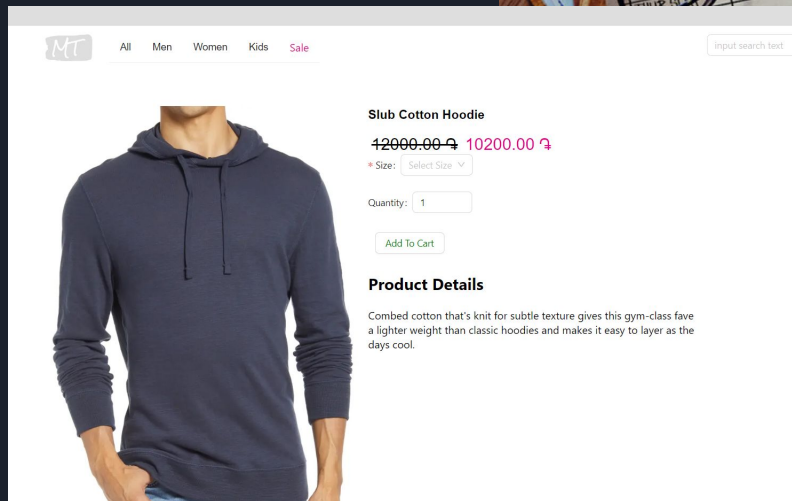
MT

All Men Women Kids Sale

input search text

Slub Cotton Hoodie

~~12000.00 ֏~~ 10200.00 ֏

* Size: Select Size

Quantity: 1

Add To Cart

Product Details

Combed cotton that's knit for subtle texture gives this gym-class fave a lighter weight than classic hoodies and makes it easy to layer as the days cool.